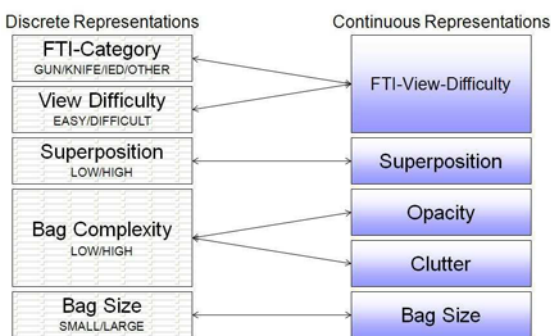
Discrete Representations

Continuous Representations

FTI-Category
GUN/KNIFE/IED/OTHER

View Difficulty
EASY/DIFFICULT

FTI-View-Difficulty

Superposition
LOW/HIGH

Superposition

Bag Complexity
LOW/HIGH

Opacity

Clutter

Bag Size
SMALL/LARGE

Bag Size